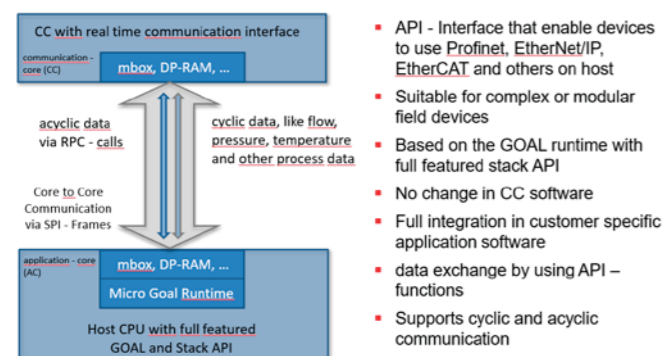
CC with real time communication interface

communication - core (CC)

mbox, DP-RAM, ...

acyclic data via RPC - calls

cyclic data, like flow, pressure, temperature and other process data

Core to Core Communication via SPI - Frames

application - core (AC)

mbox, DP-RAM, ...

Micro Goal Runtime

Host CPU with full featured GOAL and Stack API

- API - Interface that enable devices to use Profinet, EtherNet/IP, EtherCAT and others on host
- Suitable for complex or modular field devices
- Based on the GOAL runtime with full featured stack API
- No change in CC software
- Full integration in customer specific application software
- data exchange by using API – functions
- Supports cyclic and acyclic communication